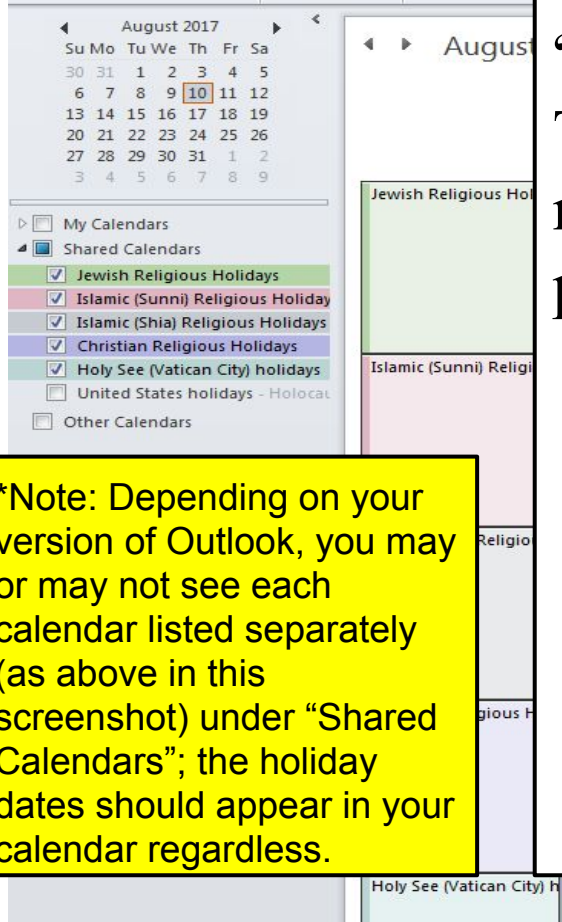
August 2017

| Su | Mo | Tu | We | Th | Fr | Sa |
|---|---|---|---|---|---|---|
| 30 | 31 | 1 | 2 | 3 | 4 | 5 |
| 6 | 7 | 8 | 9 | 10 | 11 | 12 |
| 13 | 14 | 15 | 16 | 17 | 18 | 19 |
| 20 | 21 | 22 | 23 | 24 | 25 | 26 |
| 27 | 28 | 29 | 30 | 31 | 1 | 2 |
| 3 | 4 | 5 | 6 | 7 | 8 | 9 |

My Calendars
Shared Calendars
Jewish Religious Holidays
Islamic (Sunni) Religious Holiday
Islamic (Shia) Religious Holidays
Christian Religious Holidays
Holy See (Vatican City) holidays
United States holidays - Holocau
Other Calendars

*Note: Depending on your version of Outlook, you may or may not see each calendar listed separately (as above in this screenshot) under "Shared Calendars"; the holiday dates should appear in your calendar regardless.

August

Jewish Religious Hol
Islamic (Sunni) Religi
Religio
gious H
Holy See (Vatican City) h

"
T
r
I